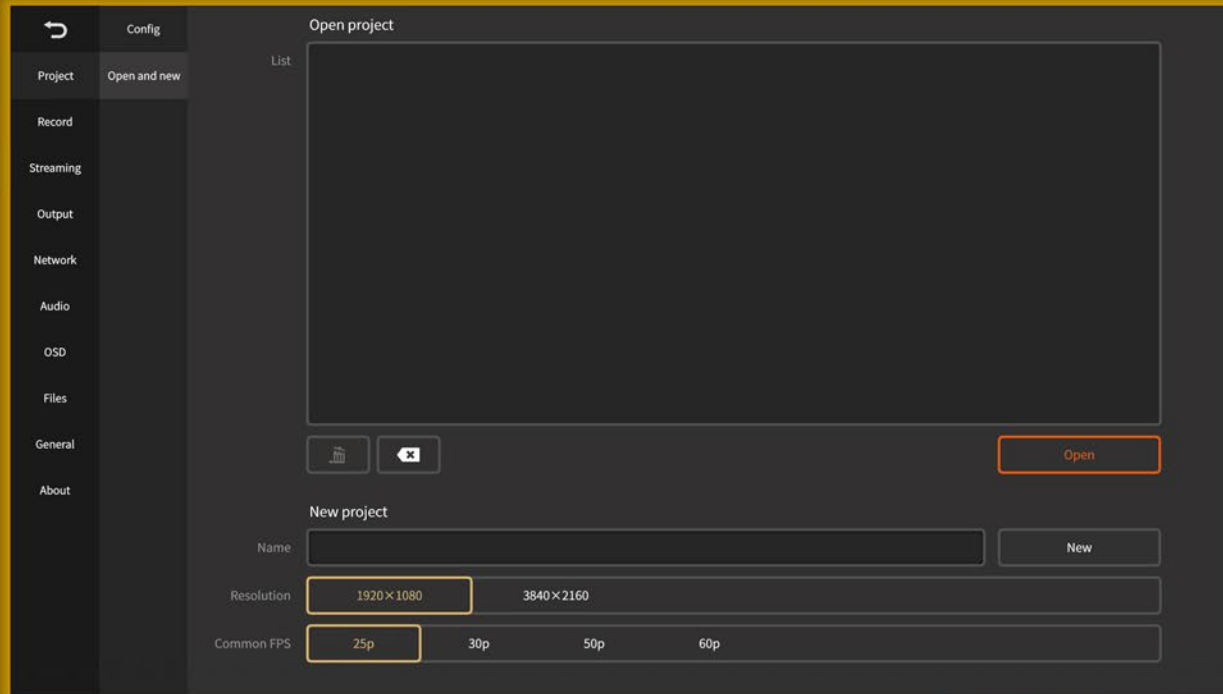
Project
Record
Streaming
Output
Network
Audio
OSD
Files
General
About

Config
Open and new

Open project

List

Open

New project

Name

New

Resolution
1920×1080
3840×2160

Common FPS
25p
30p
50p
60p